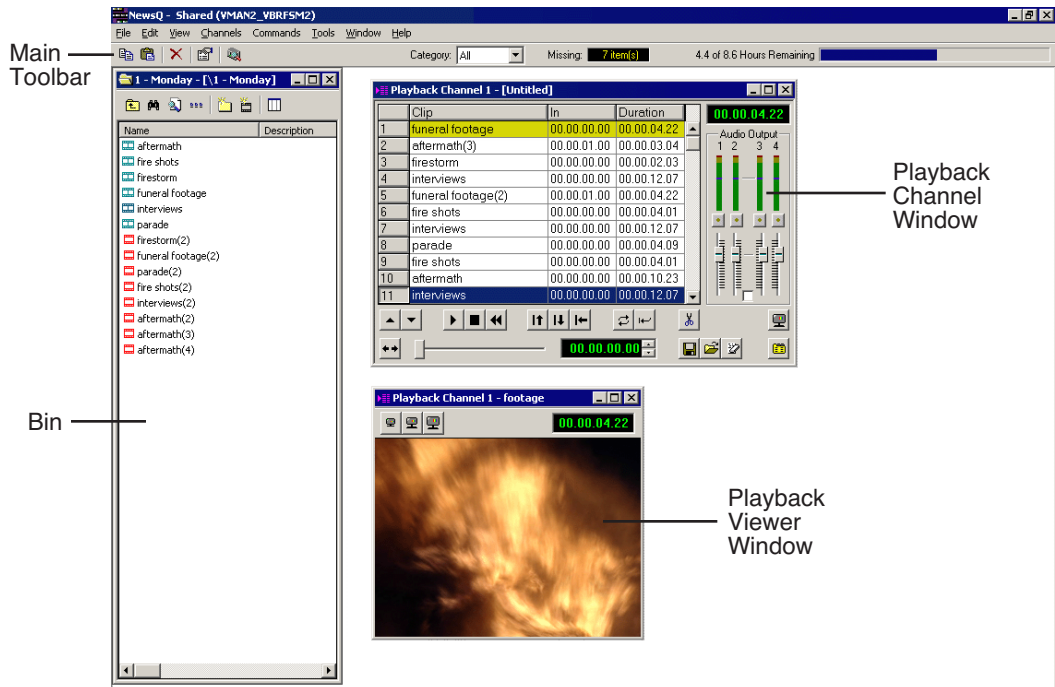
NewsQ - Shared (VMAN2_VBRFSM2)

File Edit View Channels Commands Tools Window Help

Main Toolbar

Category: All

Missing: 7 item(s)

4.4 of 8.6 Hours Remaining

1 - Monday - [\1 - Monday]

| Name | Description |
|---|---|
| aftermath | |
| fire shots | |
| firestorm | |
| funeral footage | |
| interviews | |
| parade | |
| firestorm(2) | |
| funeral footage(2) | |
| parade(2) | |
| fire shots(2) | |
| interviews(2) | |
| aftermath(2) | |
| aftermath(3) | |
| aftermath(4) | |

Bin

Playback Channel 1 - [Untitled]

| | Clip | In | Duration |
|---|---|---|---|
| 1 | funeral footage | 00.00.00.00 | 00.00.04.22 |
| 2 | aftermath(3) | 00.00.01.00 | 00.00.03.04 |
| 3 | firestorm | 00.00.00.00 | 00.00.02.03 |
| 4 | interviews | 00.00.00.00 | 00.00.12.07 |
| 5 | funeral footage(2) | 00.00.01.00 | 00.00.04.22 |
| 6 | fire shots | 00.00.00.00 | 00.00.04.01 |
| 7 | interviews | 00.00.00.00 | 00.00.12.07 |
| 8 | parade | 00.00.00.00 | 00.00.04.09 |
| 9 | fire shots | 00.00.00.00 | 00.00.04.01 |
| 10 | aftermath | 00.00.00.00 | 00.00.10.23 |
| 11 | interviews | 00.00.00.00 | 00.00.12.07 |

00.00.04.22

Audio Output
1 2 3 4

00.00.00.00

Playback Channel Window

Playback Channel 1 - footage

00.00.04.22

Playback Viewer Window